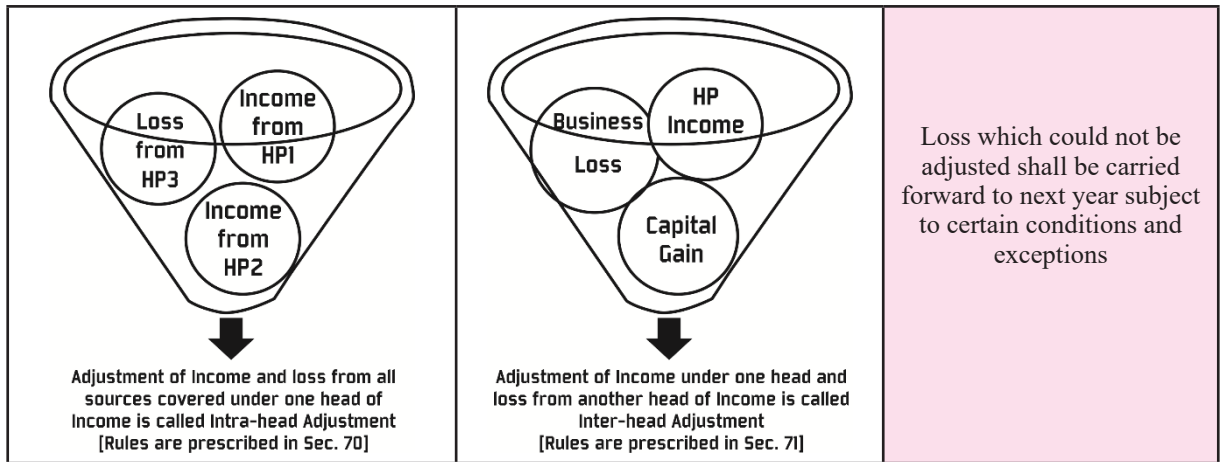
| Loss from HP3 · Income from HP1 · Income from HP2 | Business Loss · HP Income · Capital Gain | Loss which could not be adjusted shall be carried forward to next year subject to certain conditions and exceptions |
|---|---|---|
| Adjustment of Income and loss from all sources covered under one head of Income is called Intra-head Adjustment [Rules are prescribed in Sec. 70] | Adjustment of Income under one head and loss from another head of Income is called Inter-head Adjustment [Rules are prescribed in Sec. 71] | |